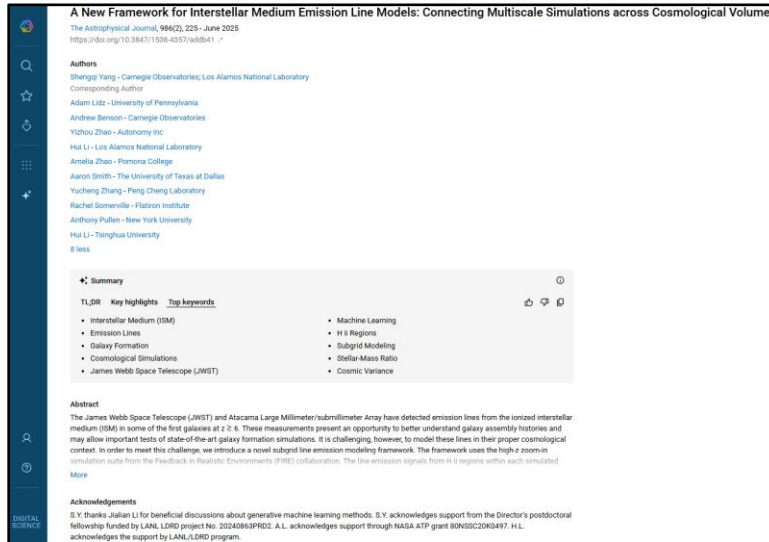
A New Framework for Interstellar Medium Emission Line Models: Connecting Multiscale Simulations across Cosmological Volume

The Astrophysical Journal, 986(2), 225 - June 2025
https://doi.org/10.3847/1538-4357/addb41

Authors
Shengqi Yang - Carnegie Observatories; Los Alamos National Laboratory
Corresponding Author
Adam Lidz - University of Pennsylvania
Andrew Benson - Carnegie Observatories
Yizhou Zhao - Autonomy Inc
Hui Li - Los Alamos National Laboratory
Amelia Zhao - Pomona College
Aaron Smith - The University of Texas at Dallas
Yucheng Zhang - Peng Cheng Laboratory
Rachel Somerville - Flatiron Institute
Anthony Pullen - New York University
Hui Li - Tsinghua University
8 less

Summary

TL;DR Key highlights Top keywords

- Interstellar Medium (ISM)
- Emission Lines
- Galaxy Formation
- Cosmological Simulations
- James Webb Space Telescope (JWST)

- Machine Learning
- H ii Regions
- Subgrid Modeling
- Stellar-Mass Ratio
- Cosmic Variance

Abstract
The James Webb Space Telescope (JWST) and Atacama Large Millimeter/submillimeter Array have detected emission lines from the ionized interstellar medium (ISM) in some of the first galaxies at z ≳ 6. These measurements present an opportunity to better understand galaxy assembly histories and may allow important tests of state-of-the-art galaxy formation simulations. It is challenging, however, to model these lines in their proper cosmological context. In order to meet this challenge, we introduce a novel subgrid line emission modeling framework. The framework uses the high-z zoom-in simulation suite from the Feedback in Realistic Environments (FIRE) collaboration. The line emission signals from H ii regions within each simulated
More

Acknowledgements
S.Y. thanks Jialian Li for beneficial discussions about generative machine learning methods. S.Y. acknowledges support from the Director's postdoctoral fellowship funded by LANL LDRD project No. 20240863PRD2. A.L. acknowledges support through NASA ATP grant 80NSSC20K0497. H.L. acknowledges the support by LANL/LDRD program.

DIGITAL SCIENCE